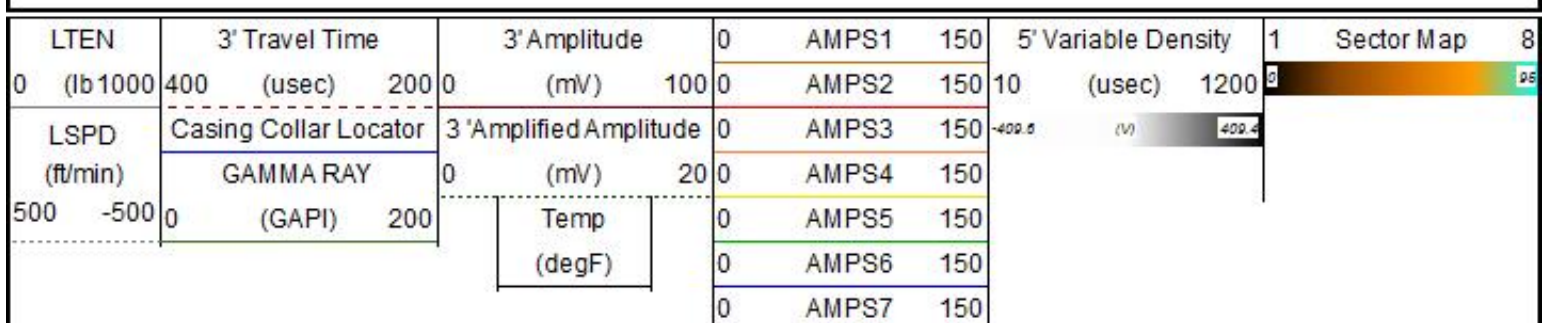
LTEN
0 (lb 1000

LSPD
(ft/min)
500 -500

3' Travel Time
400 (usec) 200

Casing Collar Locator

GAMMA RAY
0 (GAPI) 200

3' Amplitude
0 (mV) 100

3 'Amplified Amplitude
0 (mV) 20

Temp
(degF)

0 AMPS1 150
0 AMPS2 150
0 AMPS3 150
0 AMPS4 150
0 AMPS5 150
0 AMPS6 150
0 AMPS7 150

5' Variable Density
10 (usec) 1200
-409.6 (V) 409.4

1 Sector Map 8
0 95